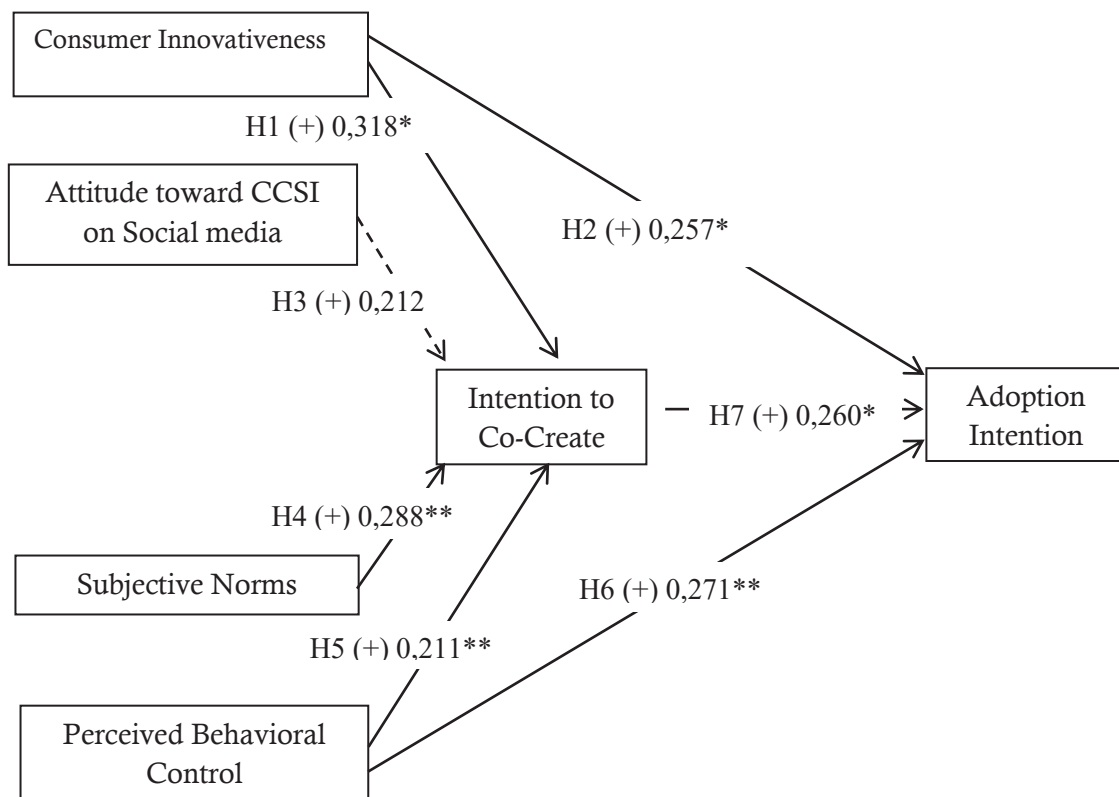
Consumer Innovativeness

H1 (+) 0,318*

Attitude toward CCSI on Social media

H2 (+) 0,257*

H3 (+) 0,212

Intention to Co-Create

H7 (+) 0,260*

Adoption Intention

H4 (+) 0,288**

Subjective Norms

H6 (+) 0,271**

H5 (+) 0,211**

Perceived Behavioral Control